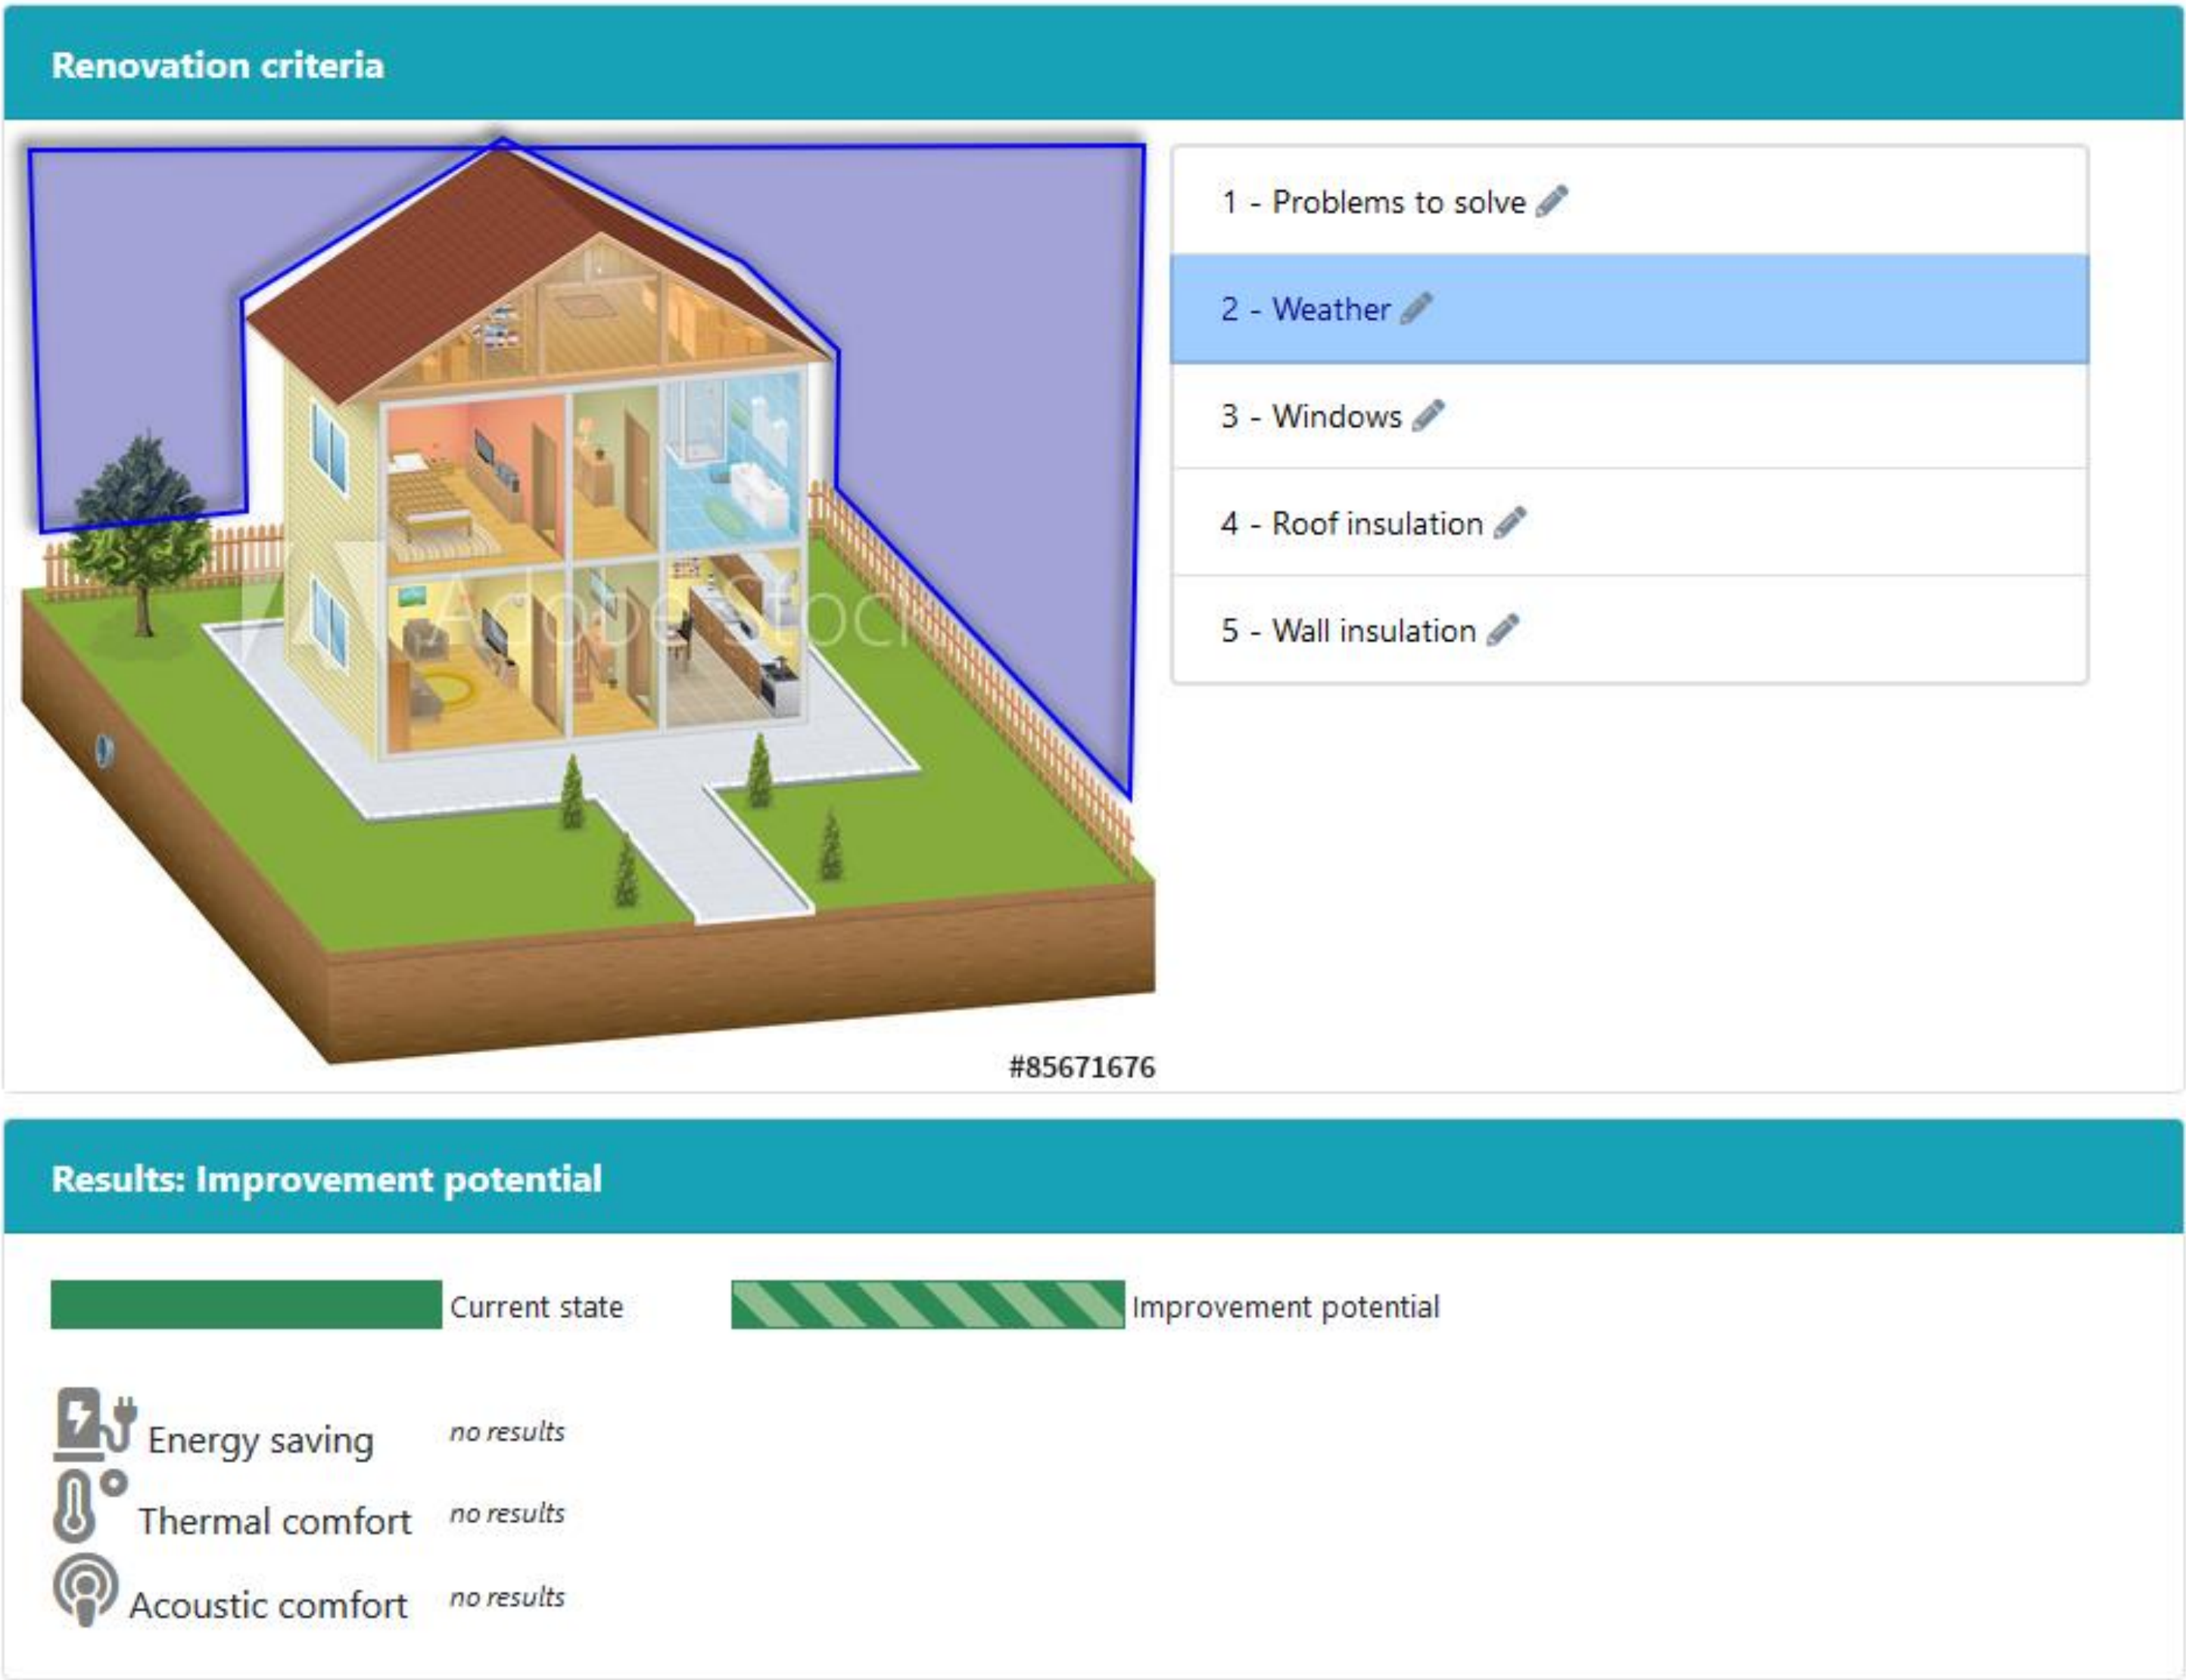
Renovation criteria

Adobe Stock

#85671676

1 - Problems to solve

2 - Weather

3 - Windows

4 - Roof insulation

5 - Wall insulation

Results: Improvement potential

Current state

Improvement potential

Energy saving *no results*

Thermal comfort *no results*

Acoustic comfort *no results*